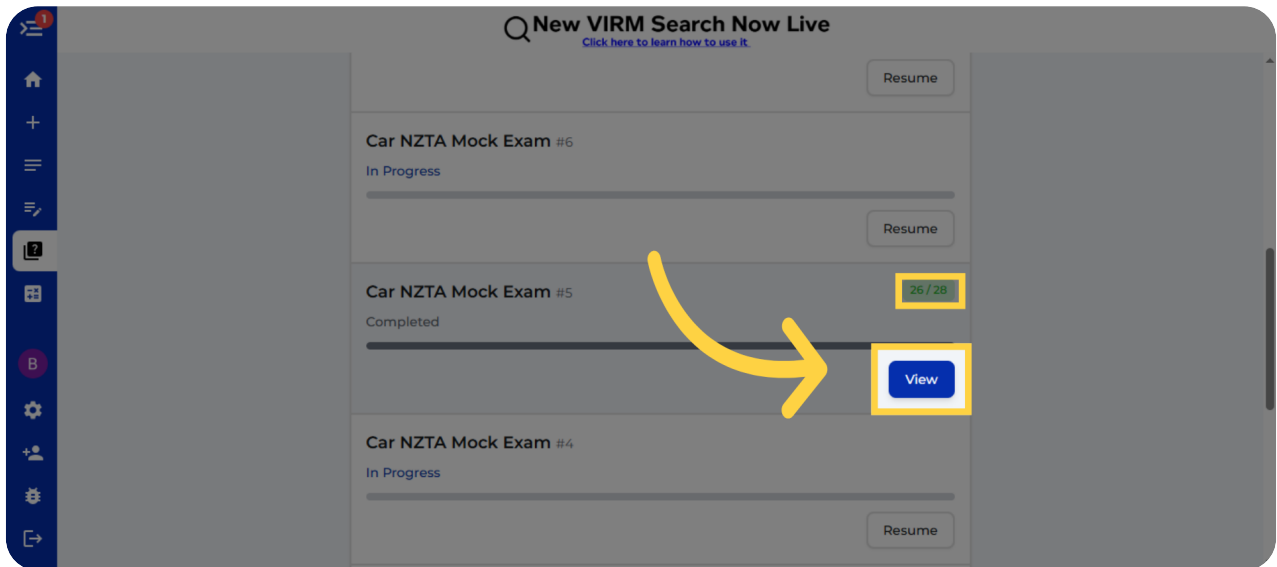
1

New VIRM Search Now Live
Click here to learn how to use it

B

Resume

Car NZTA Mock Exam #6
In Progress

Resume

Car NZTA Mock Exam #5
26 / 28
Completed

View

Car NZTA Mock Exam #4
In Progress

Resume